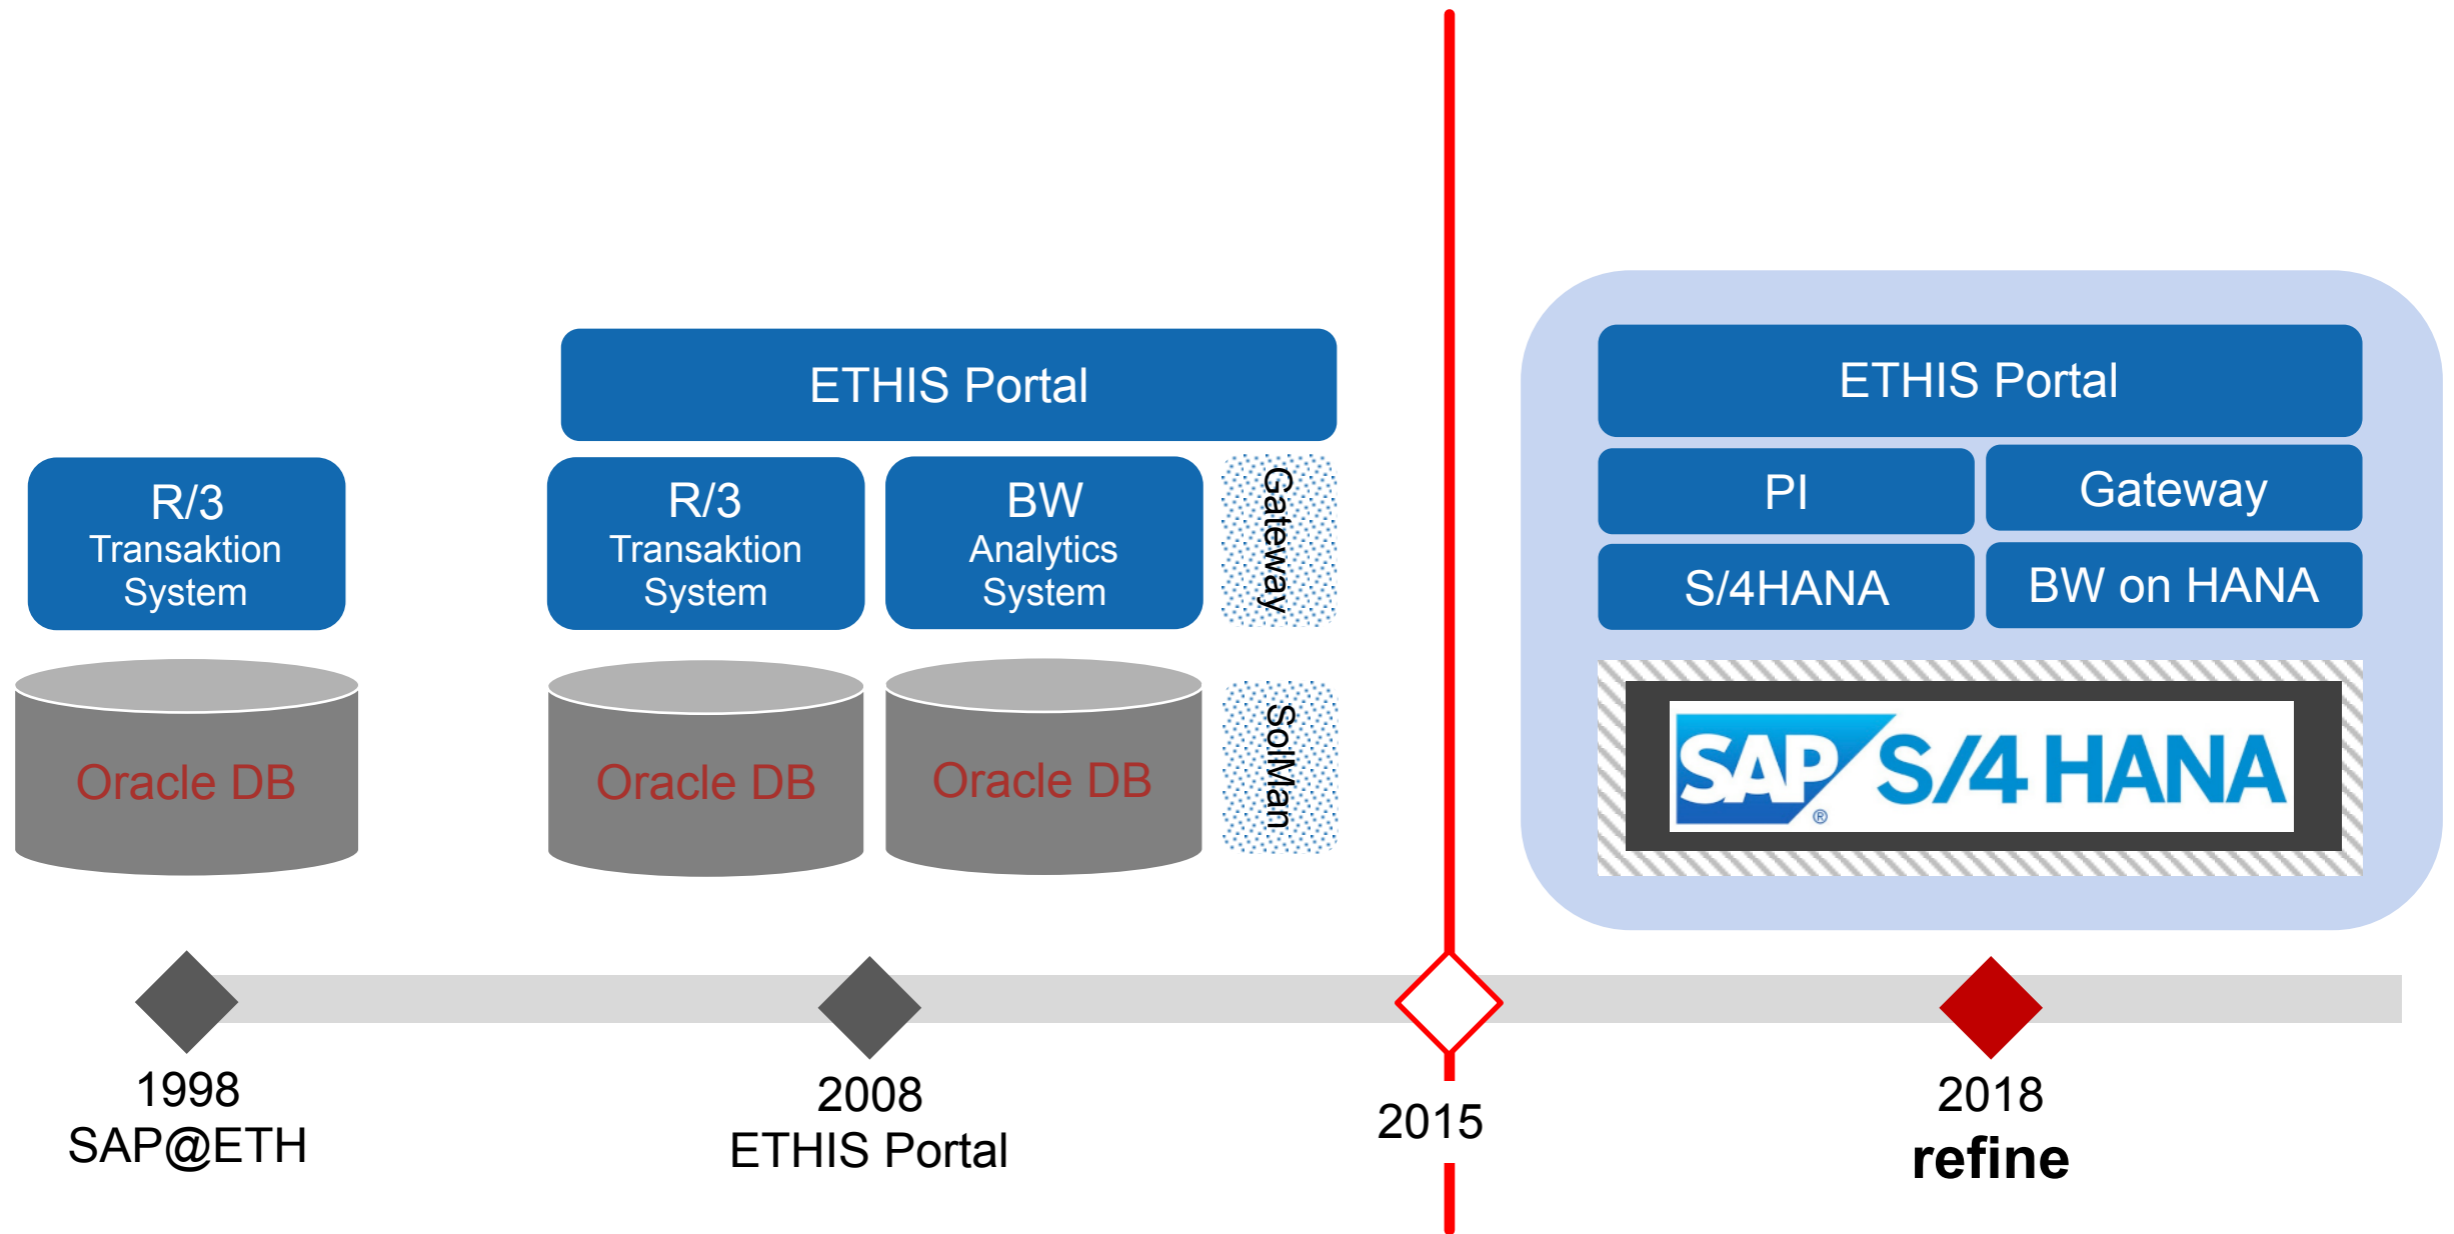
R/3
Transaktion
System

Oracle DB

ETHIS Portal

R/3
Transaktion
System

BW
Analytics
System

Gateway

Oracle DB

Oracle DB

SolMan

ETHIS Portal

PI

Gateway

S/4HANA

BW on HANA

SAP S/4 HANA

1998
SAP@ETH

2008
ETHIS Portal

2015

2018
**refine**